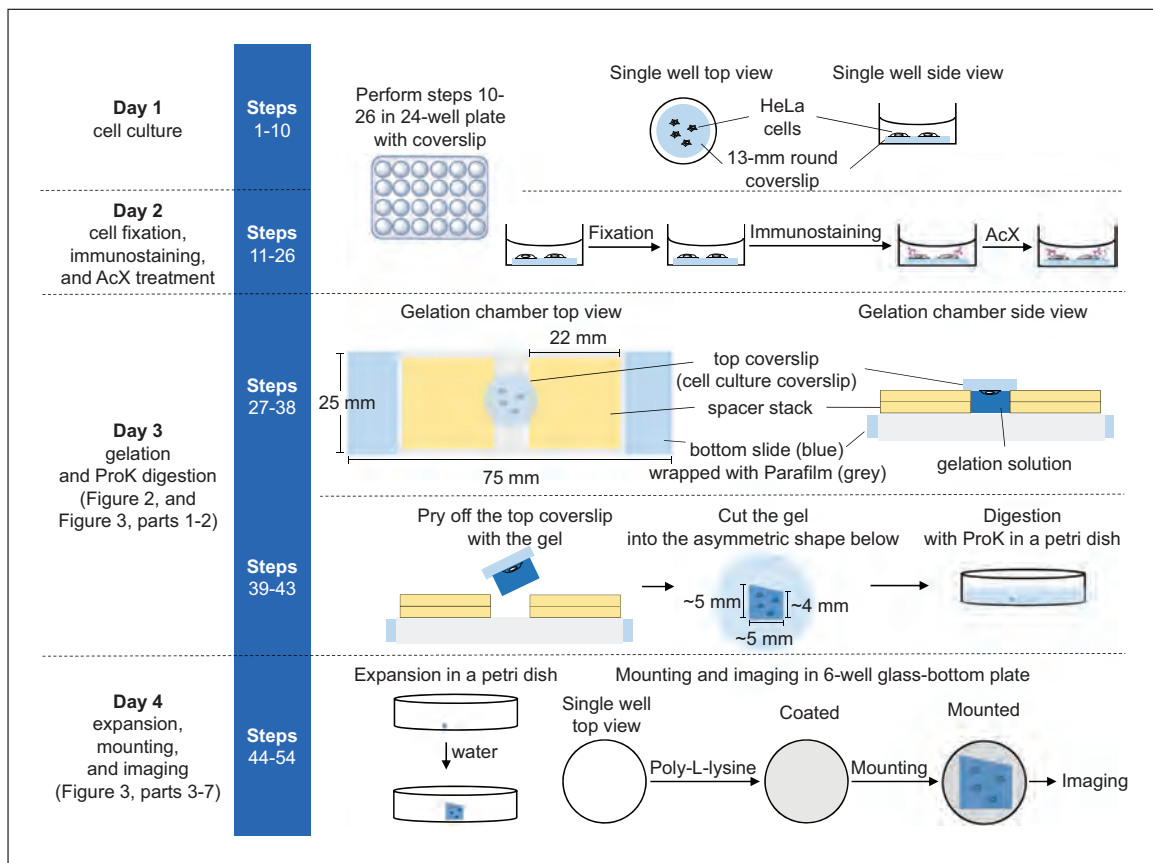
Day 1
cell culture

Steps
1-10

Perform steps 10-26 in 24-well plate with coverslip

Single well top view

Single well side view

HeLa cells

13-mm round coverslip

Day 2
cell fixation, immunostaining, and AcX treatment

Steps
11-26

Fixation

Immunostaining

AcX

Day 3
gelation and ProK digestion (Figure 2, and Figure 3, parts 1-2)

Steps
27-38

Gelation chamber top view

Gelation chamber side view

22 mm

25 mm

75 mm

top coverslip (cell culture coverslip)

spacer stack

bottom slide (blue) wrapped with Parafilm (grey)

gelation solution

Steps
39-43

Pry off the top coverslip with the gel

Cut the gel into the asymmetric shape below

Digestion with ProK in a petri dish

~5 mm

~4 mm

~5 mm

Day 4
expansion, mounting, and imaging (Figure 3, parts 3-7)

Steps
44-54

Expansion in a petri dish

water

Mounting and imaging in 6-well glass-bottom plate

Single well top view

Poly-L-lysine

Coated

Mounting

Mounted

Imaging